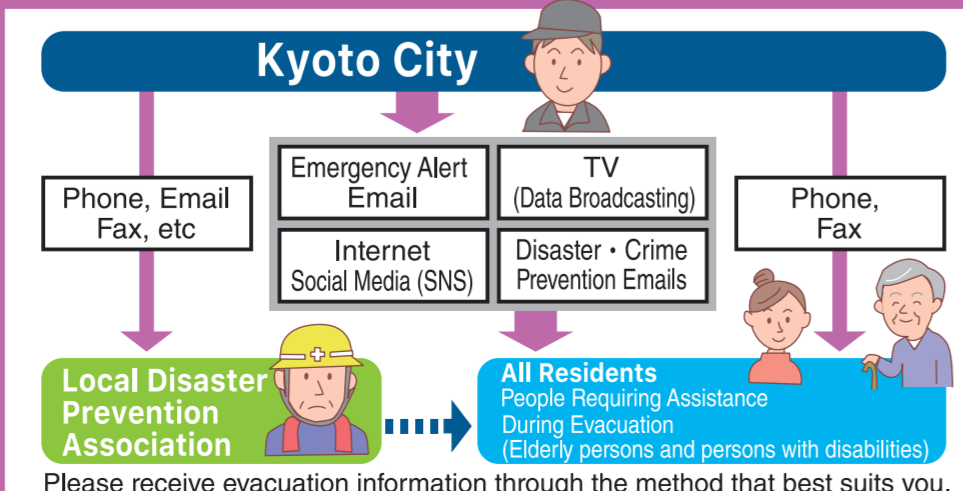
Kyoto City

Phone, Email
Fax, etc

Emergency Alert
Email

TV
(Data Broadcasting)

Internet
Social Media (SNS)

Disaster・Crime
Prevention Emails

Phone,
Fax

Local Disaster
Prevention
Association

All Residents
People Requiring Assistance
During Evacuation
(Elderly persons and persons with disabilities)

Please receive evacuation information through the method that best suits you.